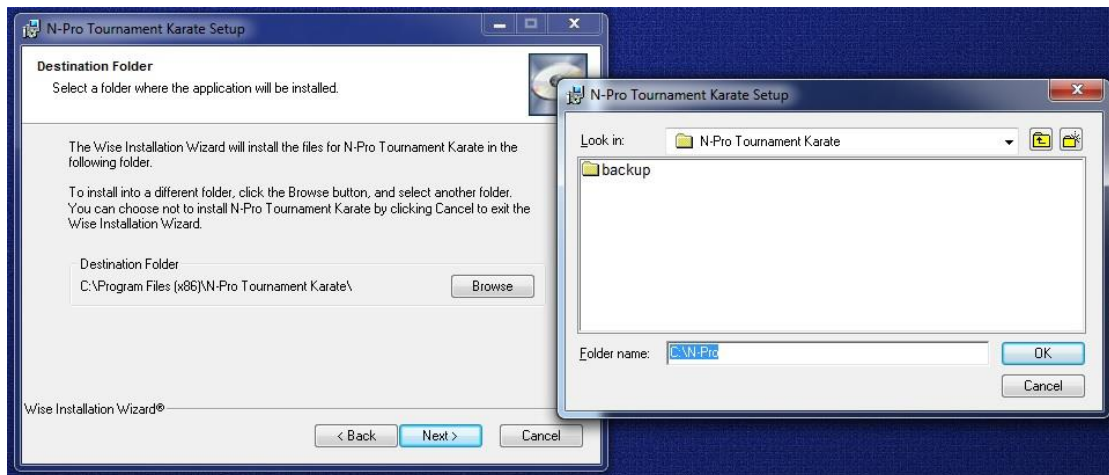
N-Pro Tournament Karate Setup

Destination Folder
Select a folder where the application will be installed.

The Wise Installation Wizard will install the files for N-Pro Tournament Karate in the following folder.

To install into a different folder, click the Browse button, and select another folder. You can choose not to install N-Pro Tournament Karate by clicking Cancel to exit the Wise Installation Wizard.

Destination Folder
C:\Program Files (x86)\N-Pro Tournament Karate\

Browse

Wise Installation Wizard®

< Back
Next >
Cancel

N-Pro Tournament Karate Setup

Look in:
N-Pro Tournament Karate

backup

Folder name:
C:\N-Pro

OK
Cancel